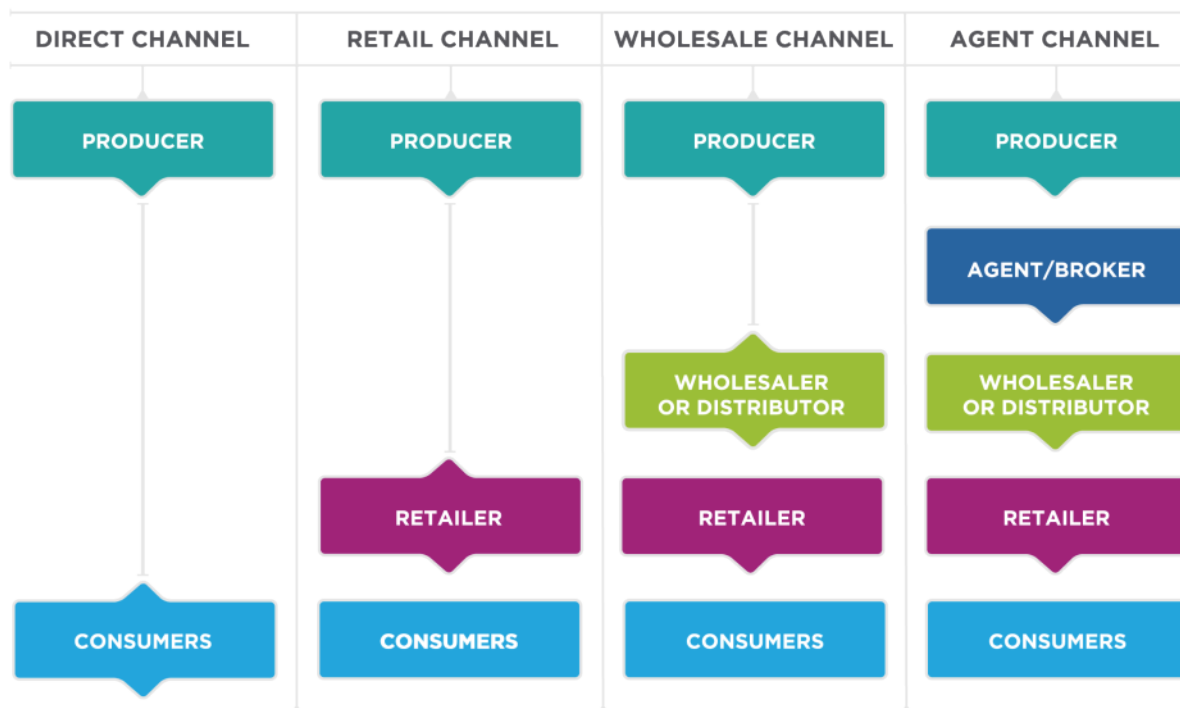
DIRECT CHANNEL

PRODUCER

CONSUMERS

RETAIL CHANNEL

PRODUCER

RETAILER

CONSUMERS

WHOLESALE CHANNEL

PRODUCER

WHOLESALER OR DISTRIBUTOR

RETAILER

CONSUMERS

AGENT CHANNEL

PRODUCER

AGENT/BROKER

WHOLESALER OR DISTRIBUTOR

RETAILER

CONSUMERS